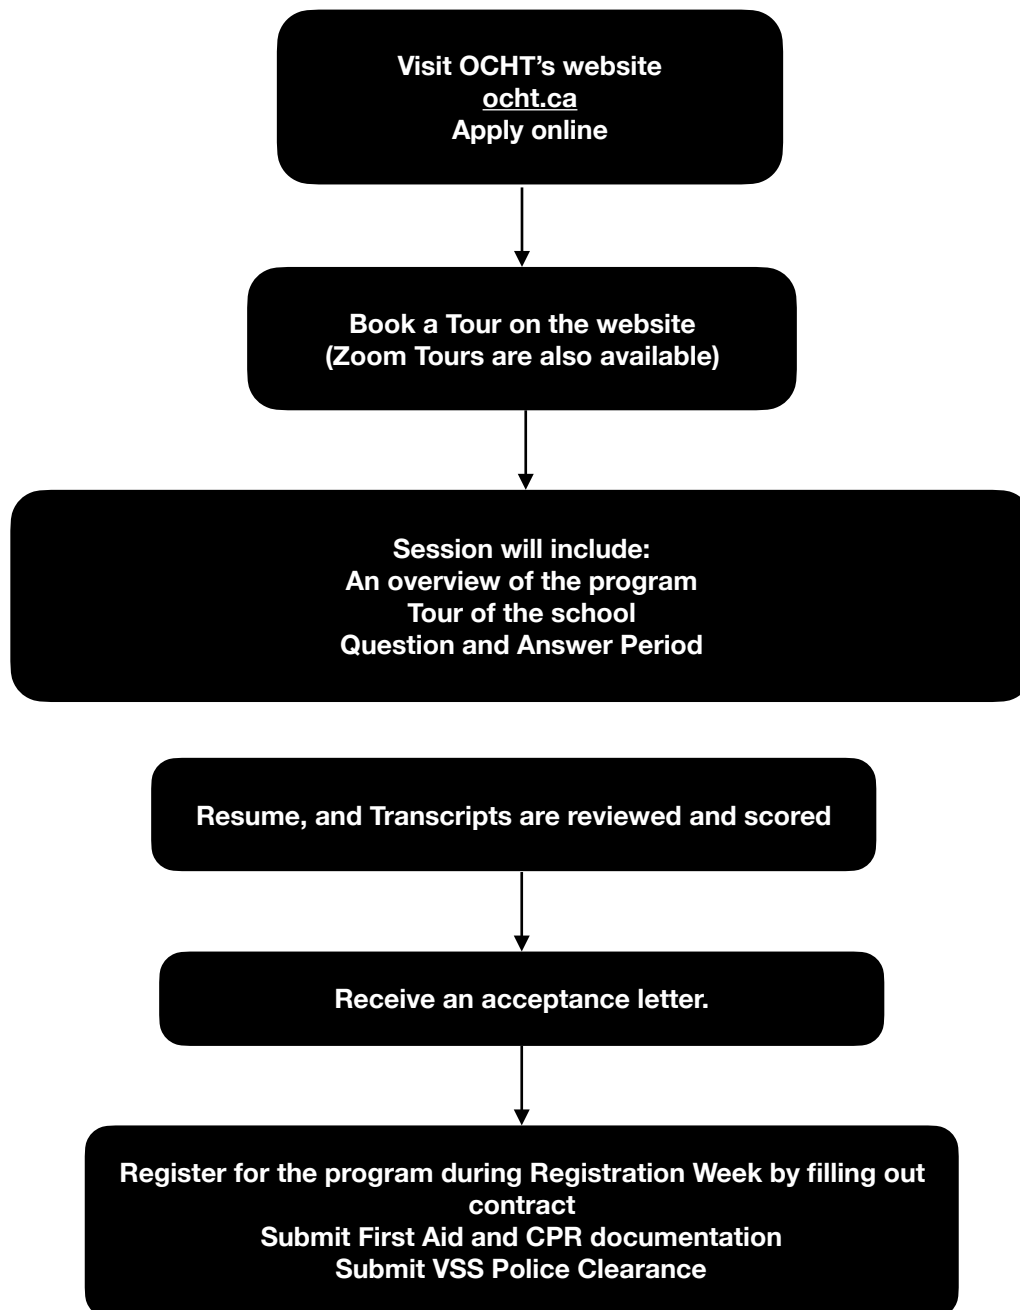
Visit OCHT's website
ocht.ca
Apply online

Book a Tour on the website
(Zoom Tours are also available)

Session will include:
An overview of the program
Tour of the school
Question and Answer Period

Resume, and Transcripts are reviewed and scored

Receive an acceptance letter.

Register for the program during Registration Week by filling out contract
Submit First Aid and CPR documentation
Submit VSS Police Clearance